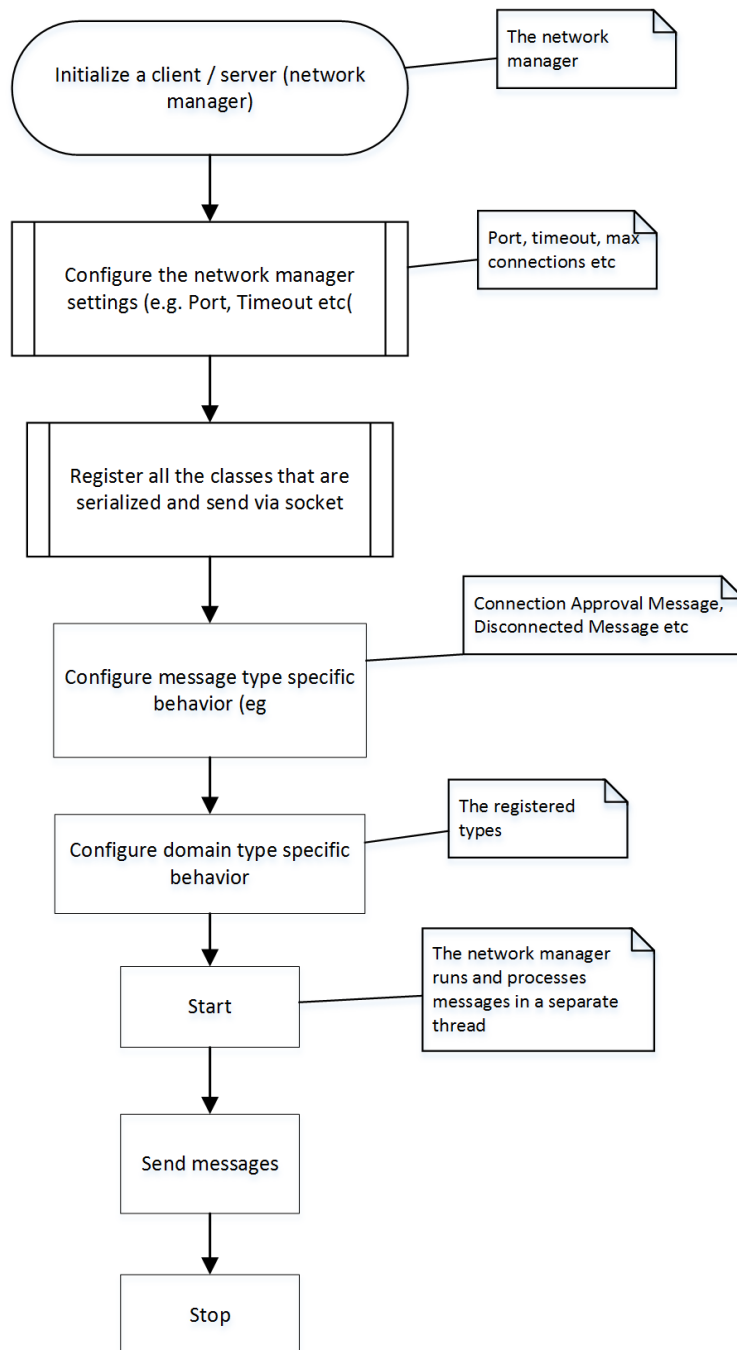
Initialize a client / server (network manager)

The network manager

Configure the network manager settings (e.g. Port, Timeout etc(

Port, timeout, max connections etc

Register all the classes that are serialized and send via socket

Configure message type specific behavior (eg

Connection Approval Message, Disconnected Message etc

Configure domain type specific behavior

The registered types

Start

The network manager runs and processes messages in a separate thread

Send messages

Stop